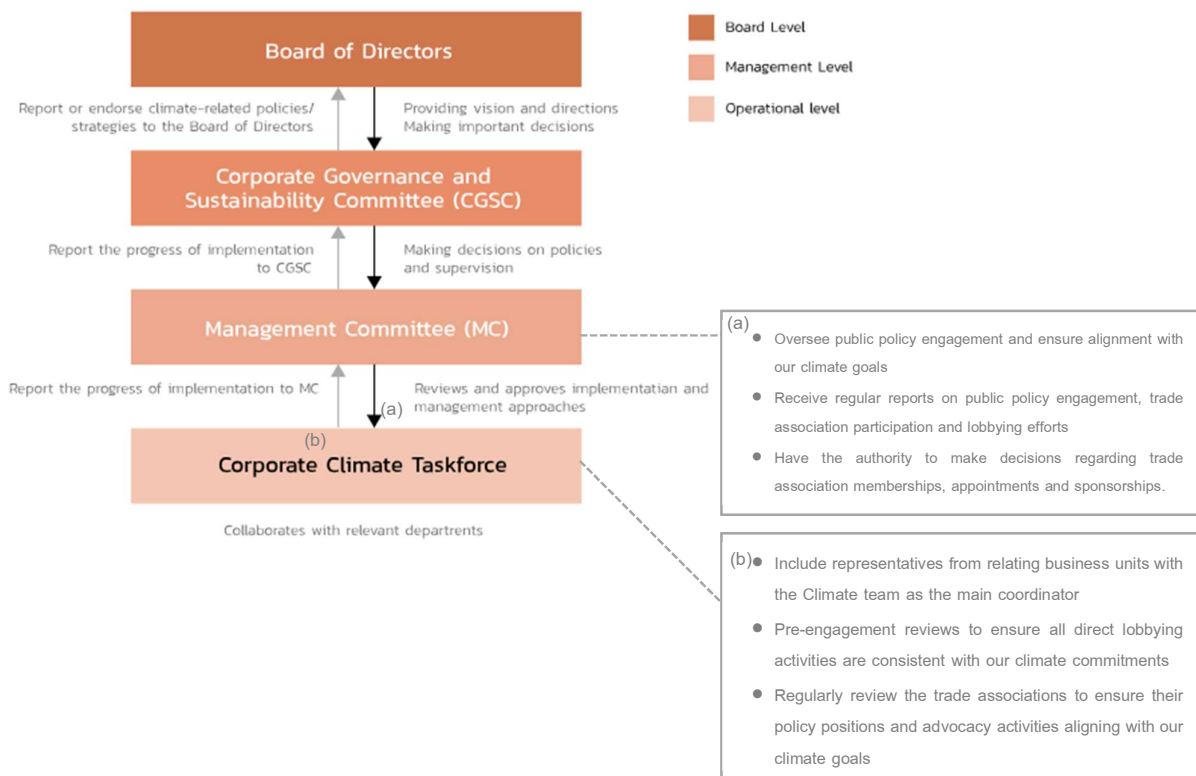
Board of Directors

Board Level

Management Level

Operational level

Report or endorse climate-related policies/ strategies to the Board of Directors

Providing vision and directions Making important decisions

Corporate Governance and Sustainability Committee (CGSC)

Report the progress of implementation to CGSC

Making decisions on policies and supervision

Management Committee (MC)

Report the progress of implementation to MC

(a)

Reviews and approves implementatian and management approaches

(b)

Corporate Climate Taskforce

Collaborates with relevant departrents

(a)
- Oversee public policy engagement and ensure alignment with our climate goals
- Receive regular reports on public policy engagement, trade association participation and lobbying efforts
- Have the authority to make decisions regarding trade association memberships, appointments and sponsorships.

(b)
- Include representatives from relating business units with the Climate team as the main coordinator
- Pre-engagement reviews to ensure all direct lobbying activities are consistent with our climate commitments
- Regularly review the trade associations to ensure their policy positions and advocacy activities aligning with our climate goals